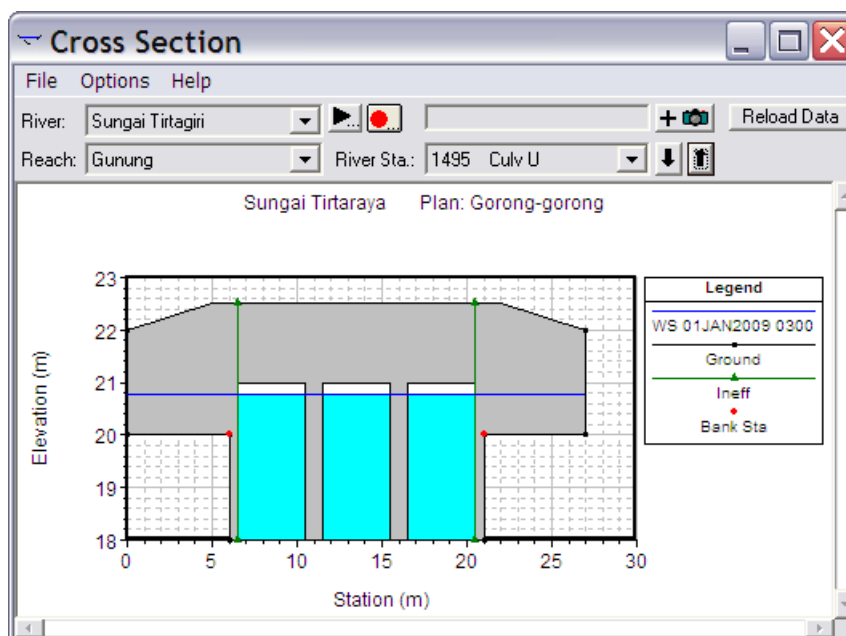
Cross Section

File Options Help

River: Sungai Tirtagiri

Reload Data

Reach: Gunung

River Sta.: 1495 Culv U

Sungai Tirtaraya Plan: Gorong-gorong

Legend

WS 01JAN2009 0300

Ground

Ineff

Bank Sta

Elevation (m)

23

22

21

20

19

18

0 5 10 15 20 25 30

Station (m)